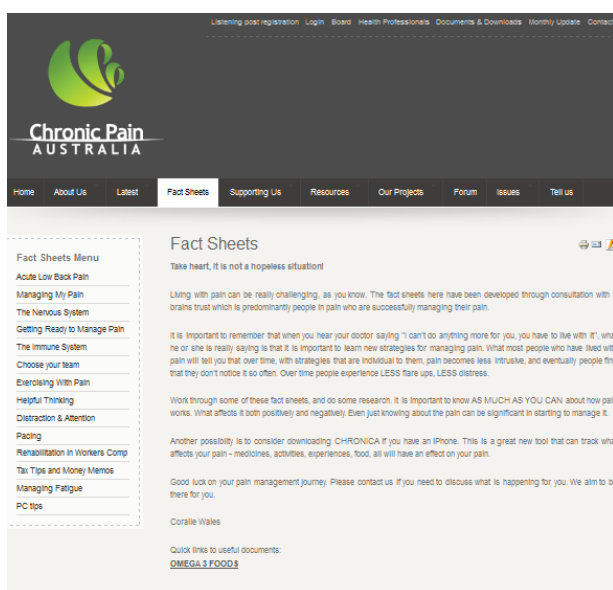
Listening post registration Login Board Health Professionals Documents & Downloads Monthly Update Contact

Chronic Pain
AUSTRALIA

Home About Us Latest Fact Sheets Supporting Us Resources Our Projects Forum Issues Tell us

Fact Sheets Menu
Acute Low Back Pain
Managing My Pain
The Nervous System
Getting Ready to Manage Pain
The Immune System
Choose your team
Exercising With Pain
Helpful Thinking
Distraction & Attention
Pacing
Rehabilitation in Workers Comp
Tax Tips and Money Memos
Managing Fatigue
PC tips

Fact Sheets

Take heart, it is not a hopeless situation!

Living with pain can be really challenging, as you know. The fact sheets here have been developed through consultation with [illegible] brains trust which is predominantly people in pain who are successfully managing their pain.

It is important to remember that when you hear your doctor saying "I can't do anything more for you, you have to live with it", wha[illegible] he or she is really saying is that it is important to learn new strategies for managing pain. What most people who have lived wit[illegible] pain will tell you that over time, with strategies that are individual to them, pain becomes less intrusive, and eventually people fin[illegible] that they don't notice it so often. Over time people experience LESS flare ups, LESS distress.

Work through some of these fact sheets, and do some research. It is important to know AS MUCH AS YOU CAN about how pai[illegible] works. What affects it both positively and negatively. Even just knowing about the pain can be significant in starting to manage it.

Another possibility is to consider downloading CHRONICA if you have an iPhone. This is a great new tool that can track wha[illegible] affects your pain - medicines, activities, experiences, food, all will have an effect on your pain.

Good luck on your pain management journey. Please contact us if you need to discuss what is happening for you. We aim to b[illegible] there for you.

Coralie Wales

Quick links to useful documents:
OMEGA 3 FOODS